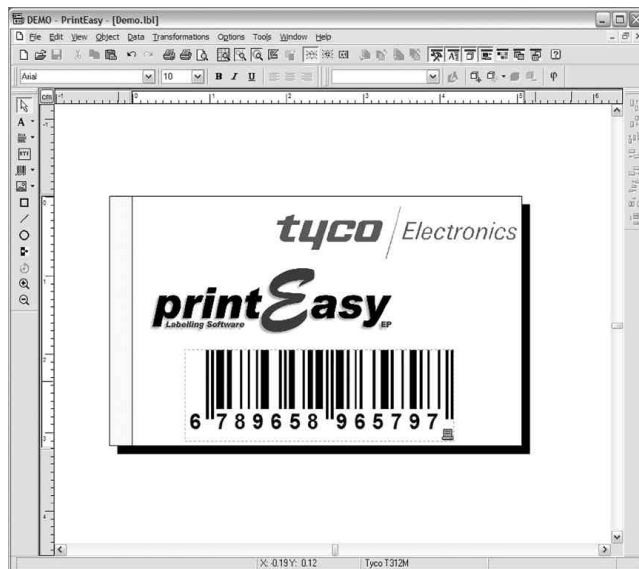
DEMO - PrintEasy - [Demo.lbl]

File Edit View Object Data Transformations Options Tools Window Help

Arial 10 B I U

cm 1 2 3 4 5 6

tyco Electronics

printEasy
Labelling Software EP

6 789658 965797

X: 0.19 Y: 0.12 Tyco T312M